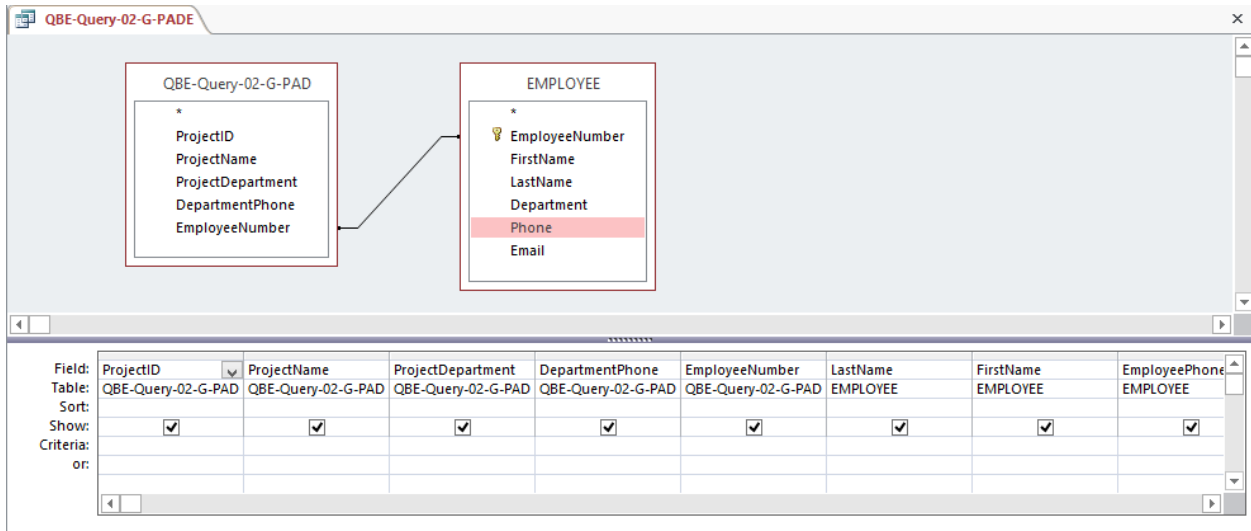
QBE-Query-02-G-PADE

QBE-Query-02-G-PAD
*
ProjectID
ProjectName
ProjectDepartment
DepartmentPhone
EmployeeNumber

EMPLOYEE
*
EmployeeNumber
FirstName
LastName
Department
Phone
Email

| | | | | | | | | |
|---|---|---|---|---|---|---|---|---|
| Field: | ProjectID | ProjectName | ProjectDepartment | DepartmentPhone | EmployeeNumber | LastName | FirstName | EmployeePhone |
| Table: | QBE-Query-02-G-PAD | QBE-Query-02-G-PAD | QBE-Query-02-G-PAD | QBE-Query-02-G-PAD | QBE-Query-02-G-PAD | EMPLOYEE | EMPLOYEE | EMPLOYEE |
| Sort: | | | | | | | | |
| Show: | ✔ | ✔ | ✔ | ✔ | ✔ | ✔ | ✔ | ✔ |
| Criteria: | | | | | | | | |
| or: | | | | | | | | |